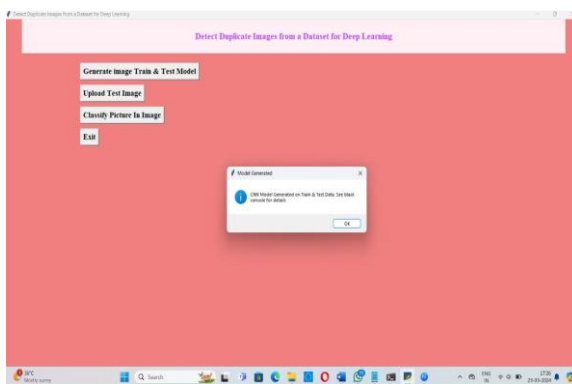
Detect Duplicate Images from a Dataset for Deep Learning

Detect Duplicate Images from a Dataset for Deep Learning

Generate image Train & Test Model

Upload Test Image

Classify Picture In Image

Exit

Model Generated

CNN Model Generated on Train & Test Data. See black console for details

OK

34°C
Mostly sunny

Search

ENG
IN

17:30
23-03-2024